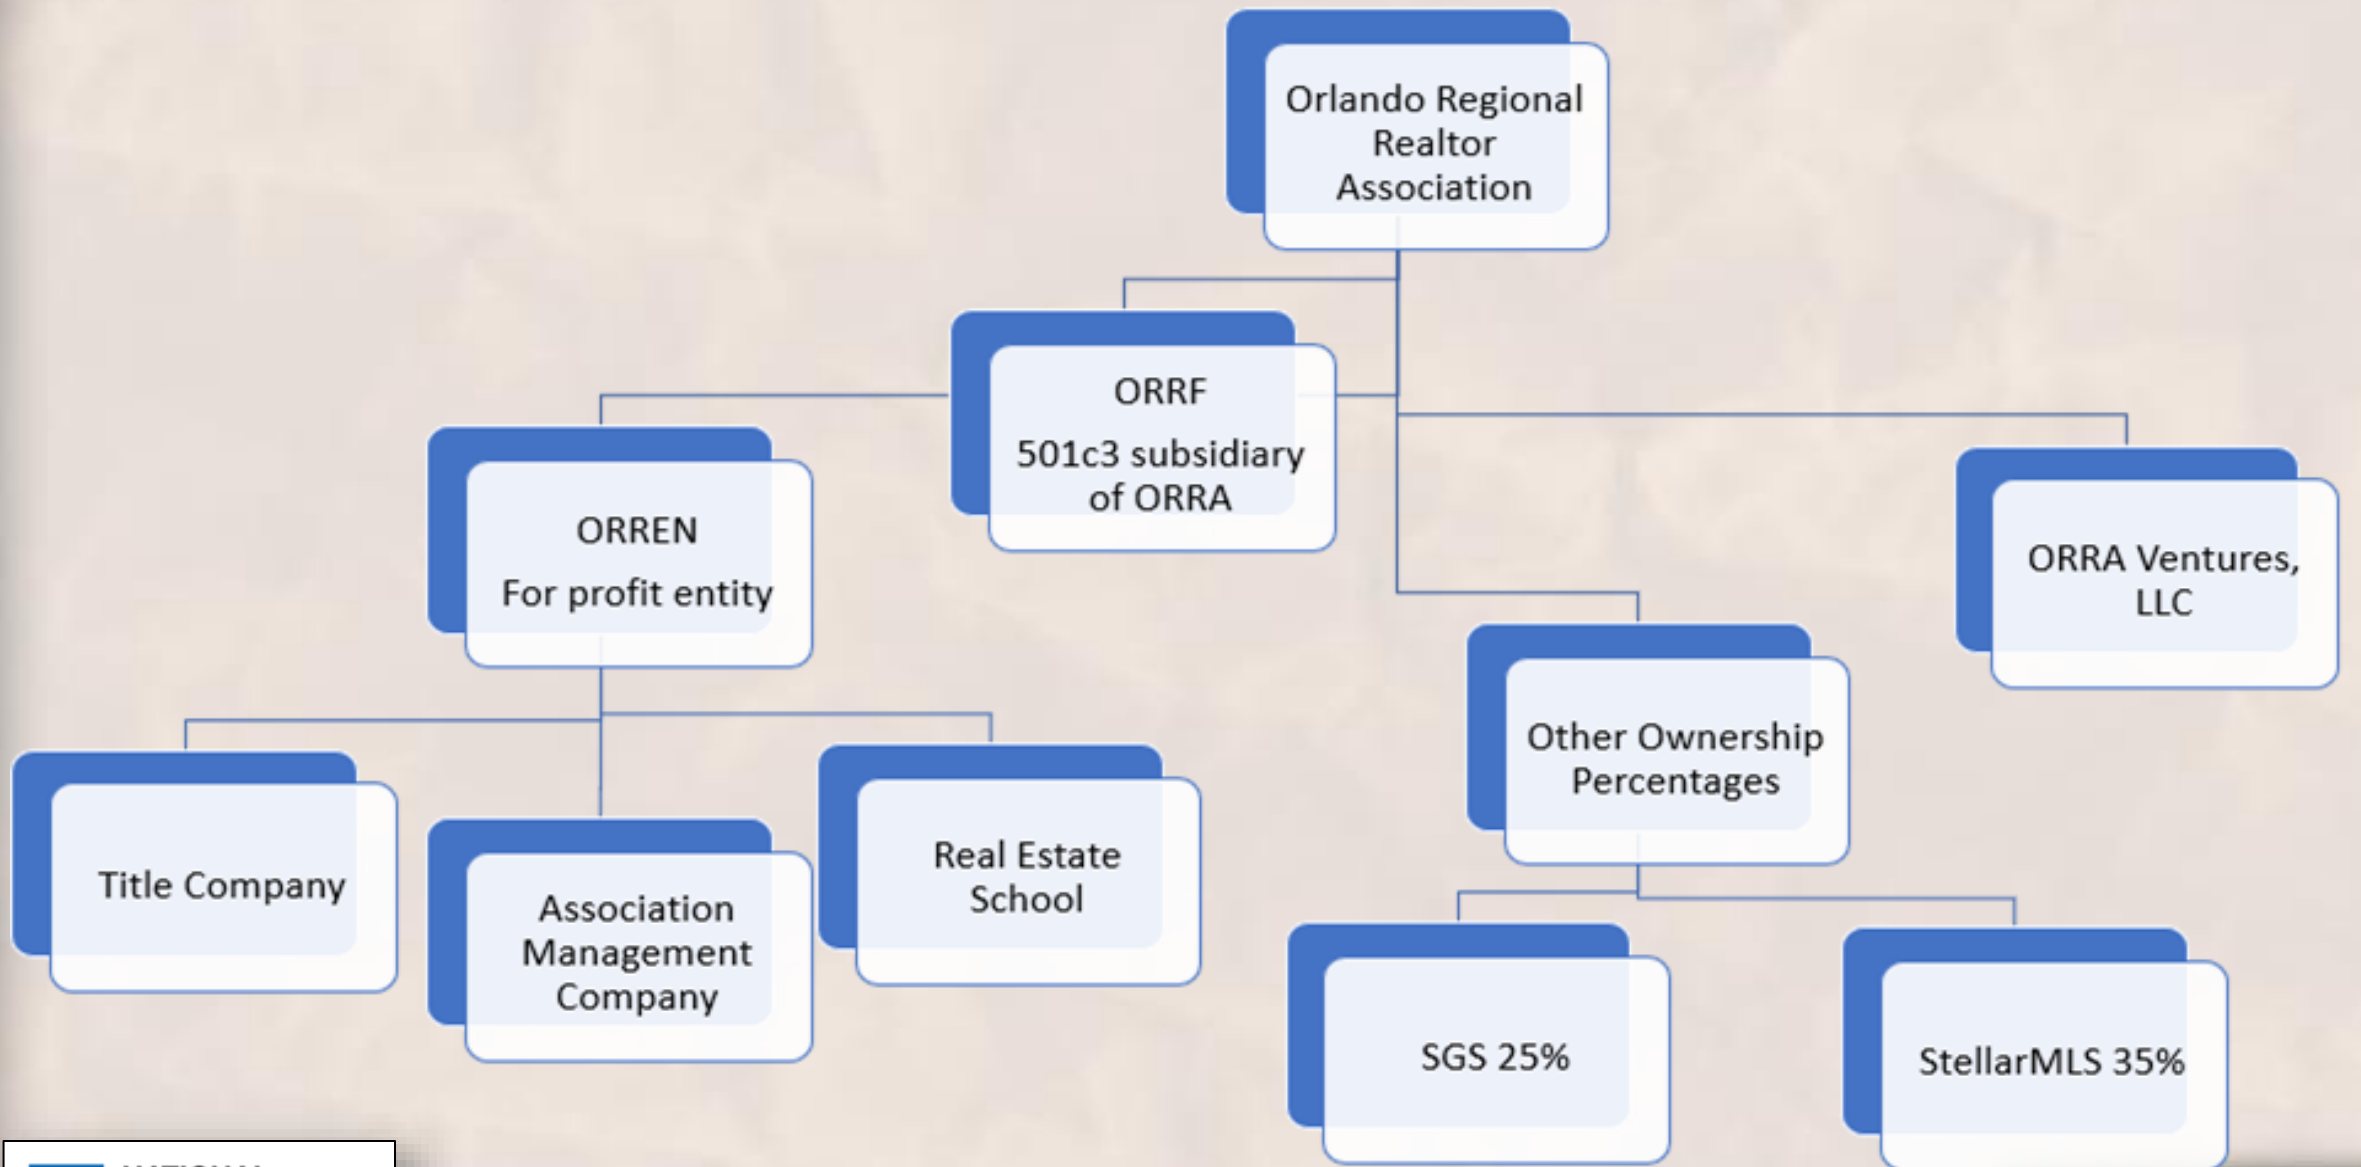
Orlando Regional Realtor Association

ORRF

501c3 subsidiary of ORRA

ORREN

For profit entity

ORRA Ventures, LLC

Other Ownership Percentages

Title Company

Association Management Company

Real Estate School

SGS 25%

StellarMLS 35%

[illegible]